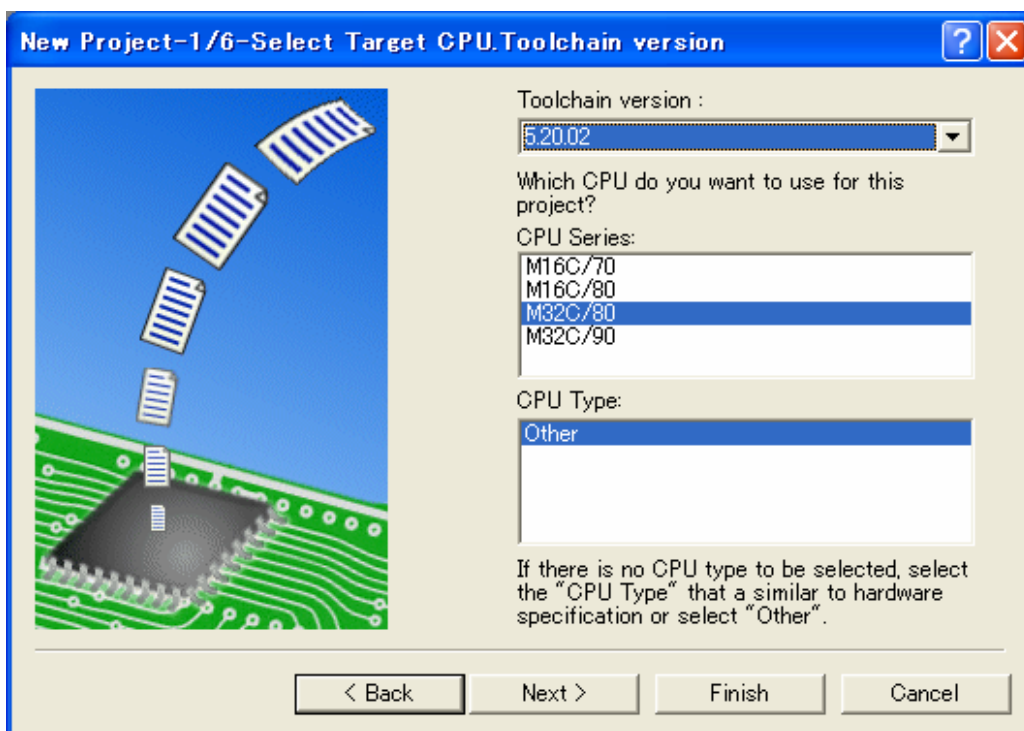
New Project-1/6-Select Target CPU.Toolchain version

?

Toolchain version :

5.20.02

Which CPU do you want to use for this project?

CPU Series:

M16C/70
M16C/80
M32C/80
M32C/90

CPU Type:

Other

If there is no CPU type to be selected, select the "CPU Type" that a similar to hardware specification or select "Other".

< Back

Next >

Finish

Cancel